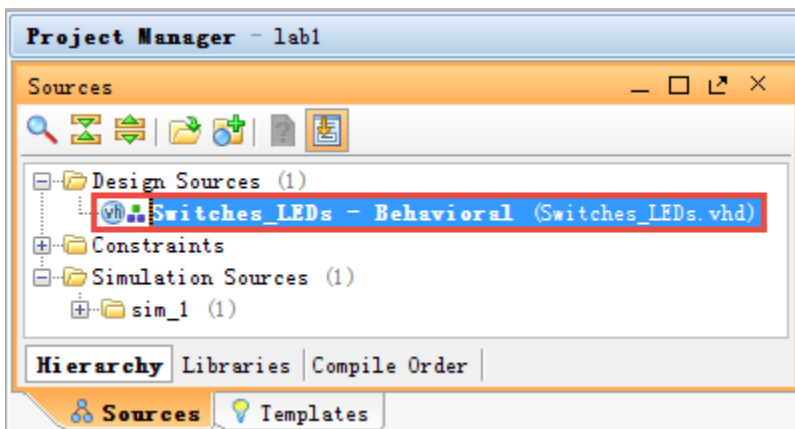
Project Manager - lab1

Sources

Design Sources (1)

vh Switches_LEDs - Behavioral (Switches_LEDs.vhd)

Constraints

Simulation Sources (1)

sim_1 (1)

Hierarchy | Libraries | Compile Order

Sources | Templates